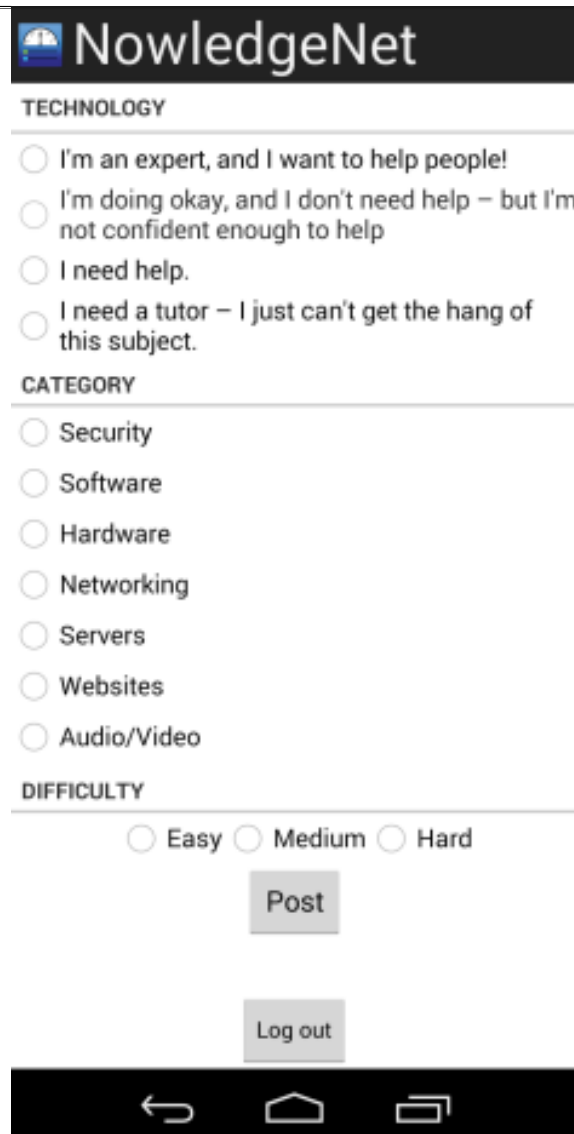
NowledgeNet

TECHNOLOGY

I'm an expert, and I want to help people!

I'm doing okay, and I don't need help – but I'm not confident enough to help

I need help.

I need a tutor – I just can't get the hang of this subject.

CATEGORY

Security

Software

Hardware

Networking

Servers

Websites

Audio/Video

DIFFICULTY

Easy Medium Hard

Post

Log out